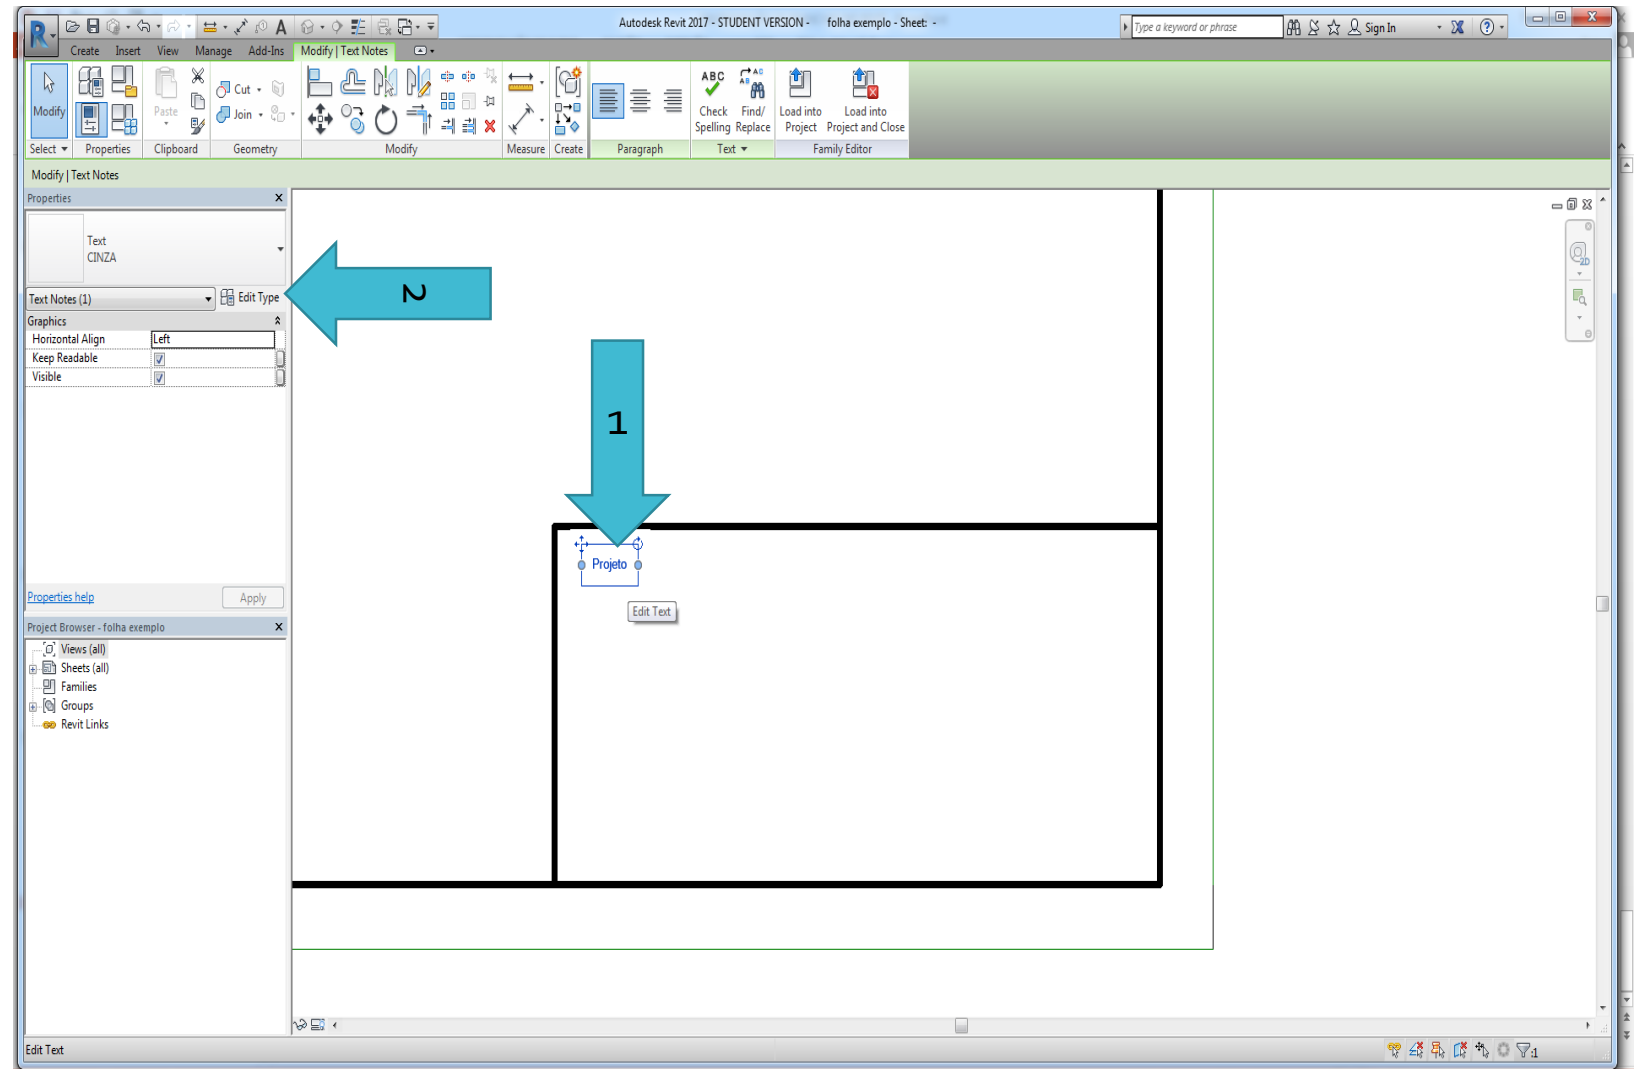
Autodesk Revit 2017 - STUDENT VERSION - folha exemplo - Sheet: -

Type a keyword or phrase

Sign In

Create Insert View Manage Add-Ins Modify | Text Notes

Modify

Paste

Cut

Join

ABC

Check Spelling

Find/ Replace

Load into Project

Load into Project and Close

Select Properties Clipboard Geometry Modify Measure Create Paragraph Text Family Editor

Modify | Text Notes

Properties

Text
CINZA

Text Notes (1)

Edit Type

Graphics

| Horizontal Align | Left |
|---|---|
| Keep Readable | ✓ |
| Visible | ✓ |

Properties help

Apply

Project Browser - folha exemplo

Views (all)
Sheets (all)
Families
Groups
Revit Links

2

1

Projeto

Edit Text

Edit Text